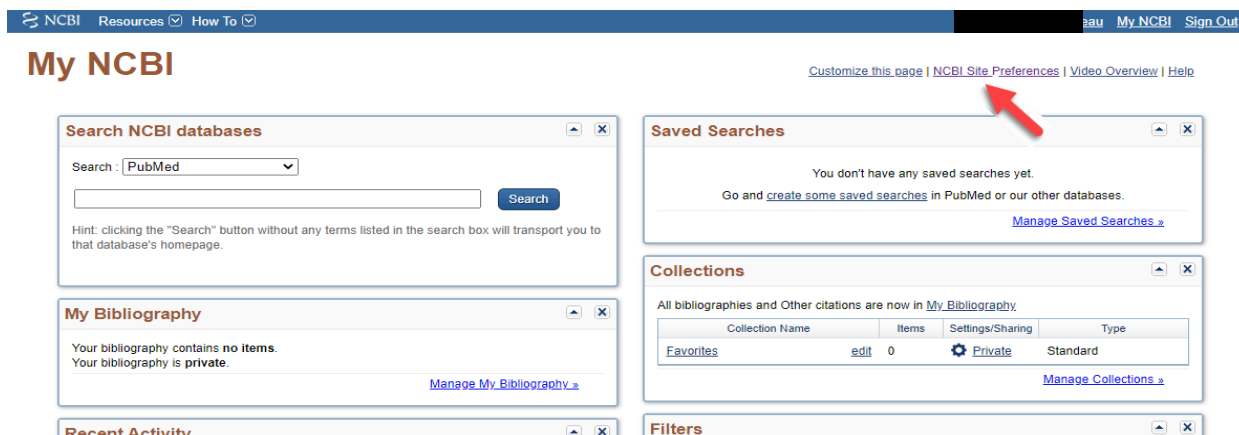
NCBI Resources How To eau My NCBI Sign Out

My NCBI

Customize this page | NCBI Site Preferences | Video Overview | Help

Search NCBI databases

Search : PubMed

Search

Hint: clicking the "Search" button without any terms listed in the search box will transport you to that database's homepage.

My Bibliography

Your bibliography contains no items.
Your bibliography is private.

Manage My Bibliography »

Recent Activity

Saved Searches

You don't have any saved searches yet.

Go and create some saved searches in PubMed or our other databases.

Manage Saved Searches »

Collections

All bibliographies and Other citations are now in My Bibliography

| Collection Name | | Items | Settings/Sharing | Type |
|---|---|---|---|---|
| Favorites | edit | 0 | Private | Standard |

Manage Collections »

Filters